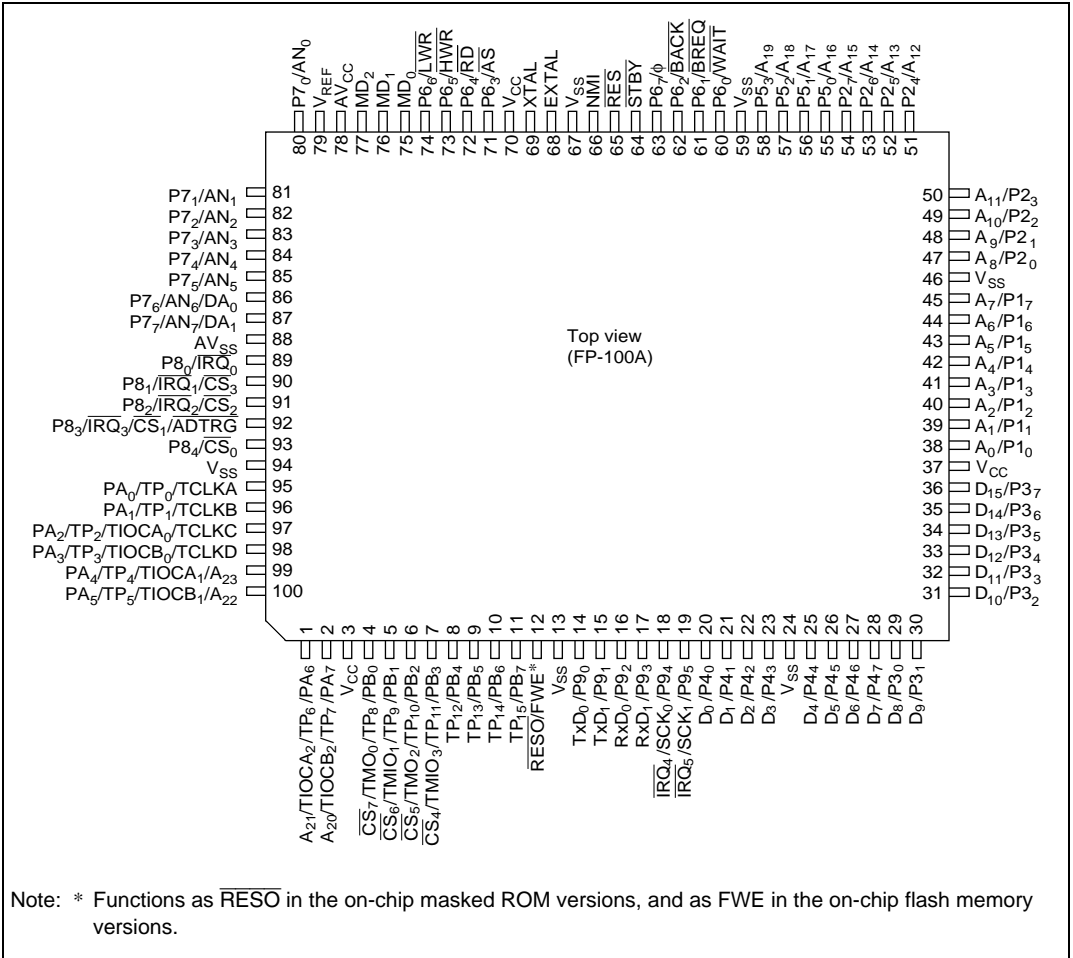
80 $P7_0/AN_0$
79 $V_{REF}$
78 $AV_{CC}$
77 $MD_2$
76 $MD_1$
75 $MD_0$
74 $P6_6/\overline{LWR}$
73 $P6_5/\overline{HWR}$
72 $P6_4/\overline{RD}$
71 $P6_3/\overline{AS}$
70 $V_{CC}$
69 XTAL
68 EXTAL
67 $V_{SS}$
66 $\overline{NMI}$
65 $\overline{RES}$
64 $\overline{STBY}$
63 $P6_7/\phi$
62 $P6_2/\overline{BACK}$
61 $P6_1/\overline{BREQ}$
60 $P6_0/\overline{WAIT}$
59 $V_{SS}$
58 $P5_3/A_{19}$
57 $P5_2/A_{18}$
56 $P5_1/A_{17}$
55 $P5_0/A_{16}$
54 $P2_7/A_{15}$
53 $P2_6/A_{14}$
52 $P2_5/A_{13}$
51 $P2_4/A_{12}$

$P7_1/AN_1$ 81
$P7_2/AN_2$ 82
$P7_3/AN_3$ 83
$P7_4/AN_4$ 84
$P7_5/AN_5$ 85
$P7_6/AN_6/DA_0$ 86
$P7_7/AN_7/DA_1$ 87
$AV_{SS}$ 88
$P8_0/\overline{IRQ_0}$ 89
$P8_1/\overline{IRQ_1}/\overline{CS_3}$ 90
$P8_2/\overline{IRQ_2}/\overline{CS_2}$ 91
$P8_3/\overline{IRQ_3}/\overline{CS_1}/\overline{ADTRG}$ 92
$P8_4/\overline{CS_0}$ 93
$V_{SS}$ 94
$PA_0/TP_0/TCLKA$ 95
$PA_1/TP_1/TCLKB$ 96
$PA_2/TP_2/TIOCA_0/TCLKC$ 97
$PA_3/TP_3/TIOCB_0/TCLKD$ 98
$PA_4/TP_4/TIOCA_1/A_{23}$ 99
$PA_5/TP_5/TIOCB_1/A_{22}$ 100

Top view
(FP-100A)

50 $A_{11}/P2_3$
49 $A_{10}/P2_2$
48 $A_9/P2_1$
47 $A_8/P2_0$
46 $V_{SS}$
45 $A_7/P1_7$
44 $A_6/P1_6$
43 $A_5/P1_5$
42 $A_4/P1_4$
41 $A_3/P1_3$
40 $A_2/P1_2$
39 $A_1/P1_1$
38 $A_0/P1_0$
37 $V_{CC}$
36 $D_{15}/P3_7$
35 $D_{14}/P3_6$
34 $D_{13}/P3_5$
33 $D_{12}/P3_4$
32 $D_{11}/P3_3$
31 $D_{10}/P3_2$

1 $A_{21}/TIOCA_2/TP_6/PA_6$
2 $A_{20}/TIOCB_2/TP_7/PA_7$
3 $V_{CC}$
4 $\overline{CS_7}/TMO_0/TP_8/PB_0$
5 $\overline{CS_6}/TMIO_1/TP_9/PB_1$
6 $\overline{CS_5}/TMO_2/TP_{10}/PB_2$
7 $\overline{CS_4}/TMIO_3/TP_{11}/PB_3$
8 $TP_{12}/PB_4$
9 $TP_{13}/PB_5$
10 $TP_{14}/PB_6$
11 $TP_{15}/PB_7$
12 $\overline{RESO}$/FWE*
13 $V_{SS}$
14 $TxD_0/P9_0$
15 $TxD_1/P9_1$
16 $RxD_0/P9_2$
17 $RxD_1/P9_3$
18 $\overline{IRQ_4}/SCK_0/P9_4$
19 $\overline{IRQ_5}/SCK_1/P9_5$
20 $D_0/P4_0$
21 $D_1/P4_1$
22 $D_2/P4_2$
23 $D_3/P4_3$
24 $V_{SS}$
25 $D_4/P4_4$
26 $D_5/P4_5$
27 $D_6/P4_6$
28 $D_7/P4_7$
29 $D_8/P3_0$
30 $D_9/P3_1$

Note: * Functions as $\overline{RESO}$ in the on-chip masked ROM versions, and as FWE in the on-chip flash memory versions.